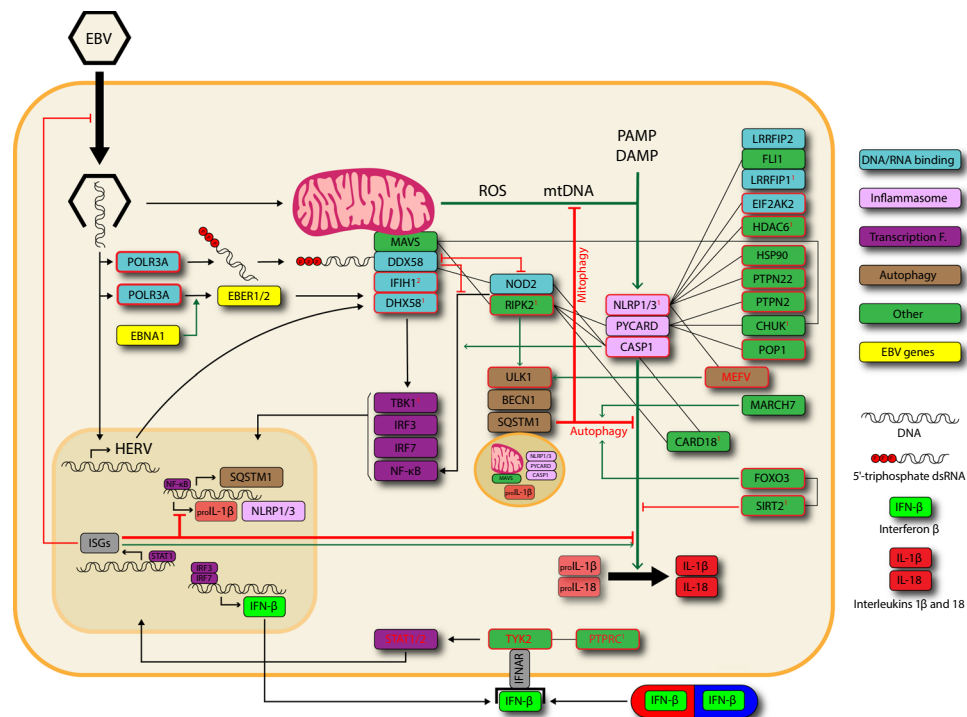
EBV

PAMP
DAMP

ROS mtDNA

MAVS
DDX58
IFIH1
DHX58

POLR3A
POLR3A
EBER1/2
EBNA1

NOD2
RIPK2

Mitophagy

NLRP1/3
PYCARD
CASP1

LRRFIP2
FLI1
LRRFIP1
EIF2AK2
HDAC6
HSP90
PTPN22
PTPN2
CHUK
POP1

MEFV
MARCH7

ULK1
BECN1
SQSTM1

Autophagy

CARD18

FOXO3
SIRT2

TBK1
IRF3
IRF7
NF-κB

HERV
NF-κB
SQSTM1
proIL-1β
NLRP1/3

ISGs
STAT1
IRF3
IRF7
IFN-β

MAVS
NLRP1/3
PYCARD
CASP1
proIL-1β

proIL-1β
proIL-18
IL-1β
IL-18

STAT1/2
TYK2
PTPRC

IFNAR
IFN-β
IFN-β
IFN-β

DNA/RNA binding
Inflammasome
Transcription F.
Autophagy
Other
EBV genes

DNA
5'-triphosphate dsRNA
IFN-β
Interferon β
IL-1β
IL-18
Interleukins 1β and 18